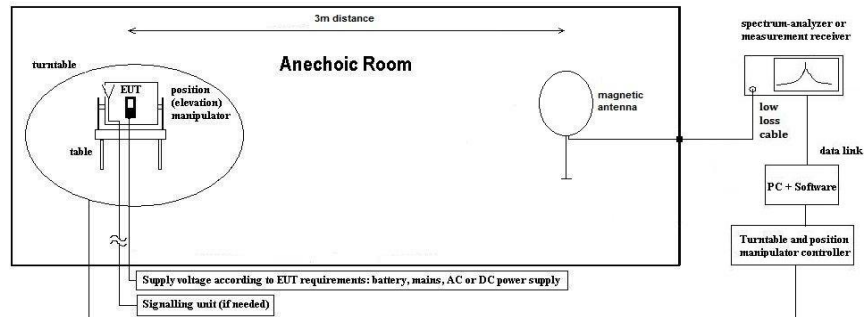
3m distance

Anechoic Room

turntable

EUT

position (elevation) manipulator

table

magnetic antenna

spectrum-analyzer or measurement receiver

low loss cable

data link

PC + Software

Turntable and position manipulator controller

Supply voltage according to EUT requirements: battery, mains, AC or DC power supply

Signalling unit (if needed)